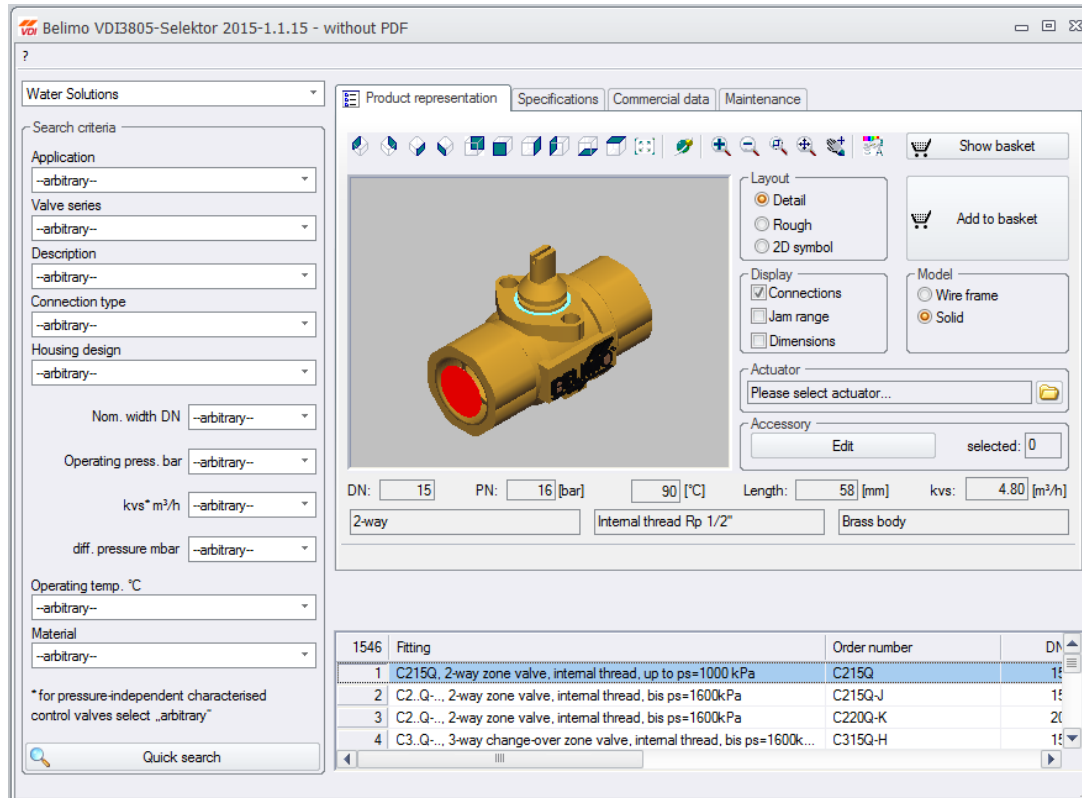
Belimo VDI3805-Selektor 2015-1.1.15 - without PDF

?

Water Solutions

Search criteria

Application
--arbitrary--
Valve series
--arbitrary--
Description
--arbitrary--
Connection type
--arbitrary--
Housing design
--arbitrary--

Nom. width DN --arbitrary--
Operating press. bar --arbitrary--
kvs* m³/h --arbitrary--
diff. pressure mbar --arbitrary--

Operating temp. °C
--arbitrary--
Material
--arbitrary--

*for pressure-independent characterised control valves select „arbitrary"

Quick search

Product representation | Specifications | Commercial data | Maintenance

Show basket

Add to basket

Layout
Detail
Rough
2D symbol

Display
Connections
Jam range
Dimensions

Model
Wire frame
Solid

Actuator
Please select actuator...

Accessory
Edit
selected: 0

DN: 15 PN: 16 [bar] 90 [°C] Length: 58 [mm] kvs: 4.80 [m³/h]

2-way | Internal thread Rp 1/2" | Brass body

| 1546 | Fitting | Order number | DN |
|---|---|---|---|
| 1 | C215Q, 2-way zone valve, internal thread, up to ps=1000 kPa | C215Q | 1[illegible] |
| 2 | C2..Q-.., 2-way zone valve, internal thread, bis ps=1600kPa | C215Q-J | 1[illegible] |
| 3 | C2..Q-.., 2-way zone valve, internal thread, bis ps=1600kPa | C220Q-K | 2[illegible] |
| 4 | C3..Q-.., 3-way change-over zone valve, internal thread, bis ps=1600k... | C315Q-H | 1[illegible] |